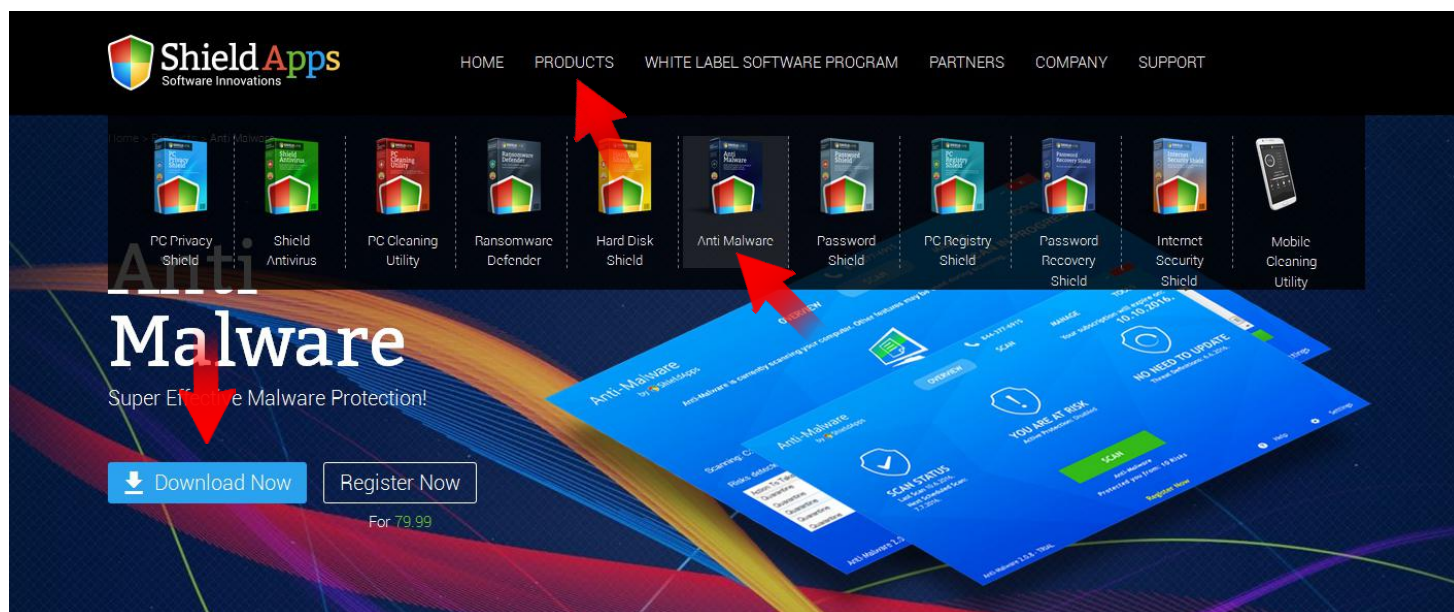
ShieldApps
Software Innovations

HOME PRODUCTS WHITE LABEL SOFTWARE PROGRAM PARTNERS COMPANY SUPPORT

Home > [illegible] > Anti Malware

PC Privacy Shield
Shield Antivirus
PC Cleaning Utility
Ransomware Defender
Hard Disk Shield
Anti Malware
Password Shield
PC Registry Shield
Password Recovery Shield
Internet Security Shield
Mobile Cleaning Utility

Anti Malware

Super Eff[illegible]e Malware Protection!

Download Now
Register Now
For 79.99

Anti-Malware
OVERVIEW
SCAN
MANAGE
YOU ARE AT RISK
SCAN STATUS
NO NEED TO UPDATE
SCAN
Register Now
Help
Settings